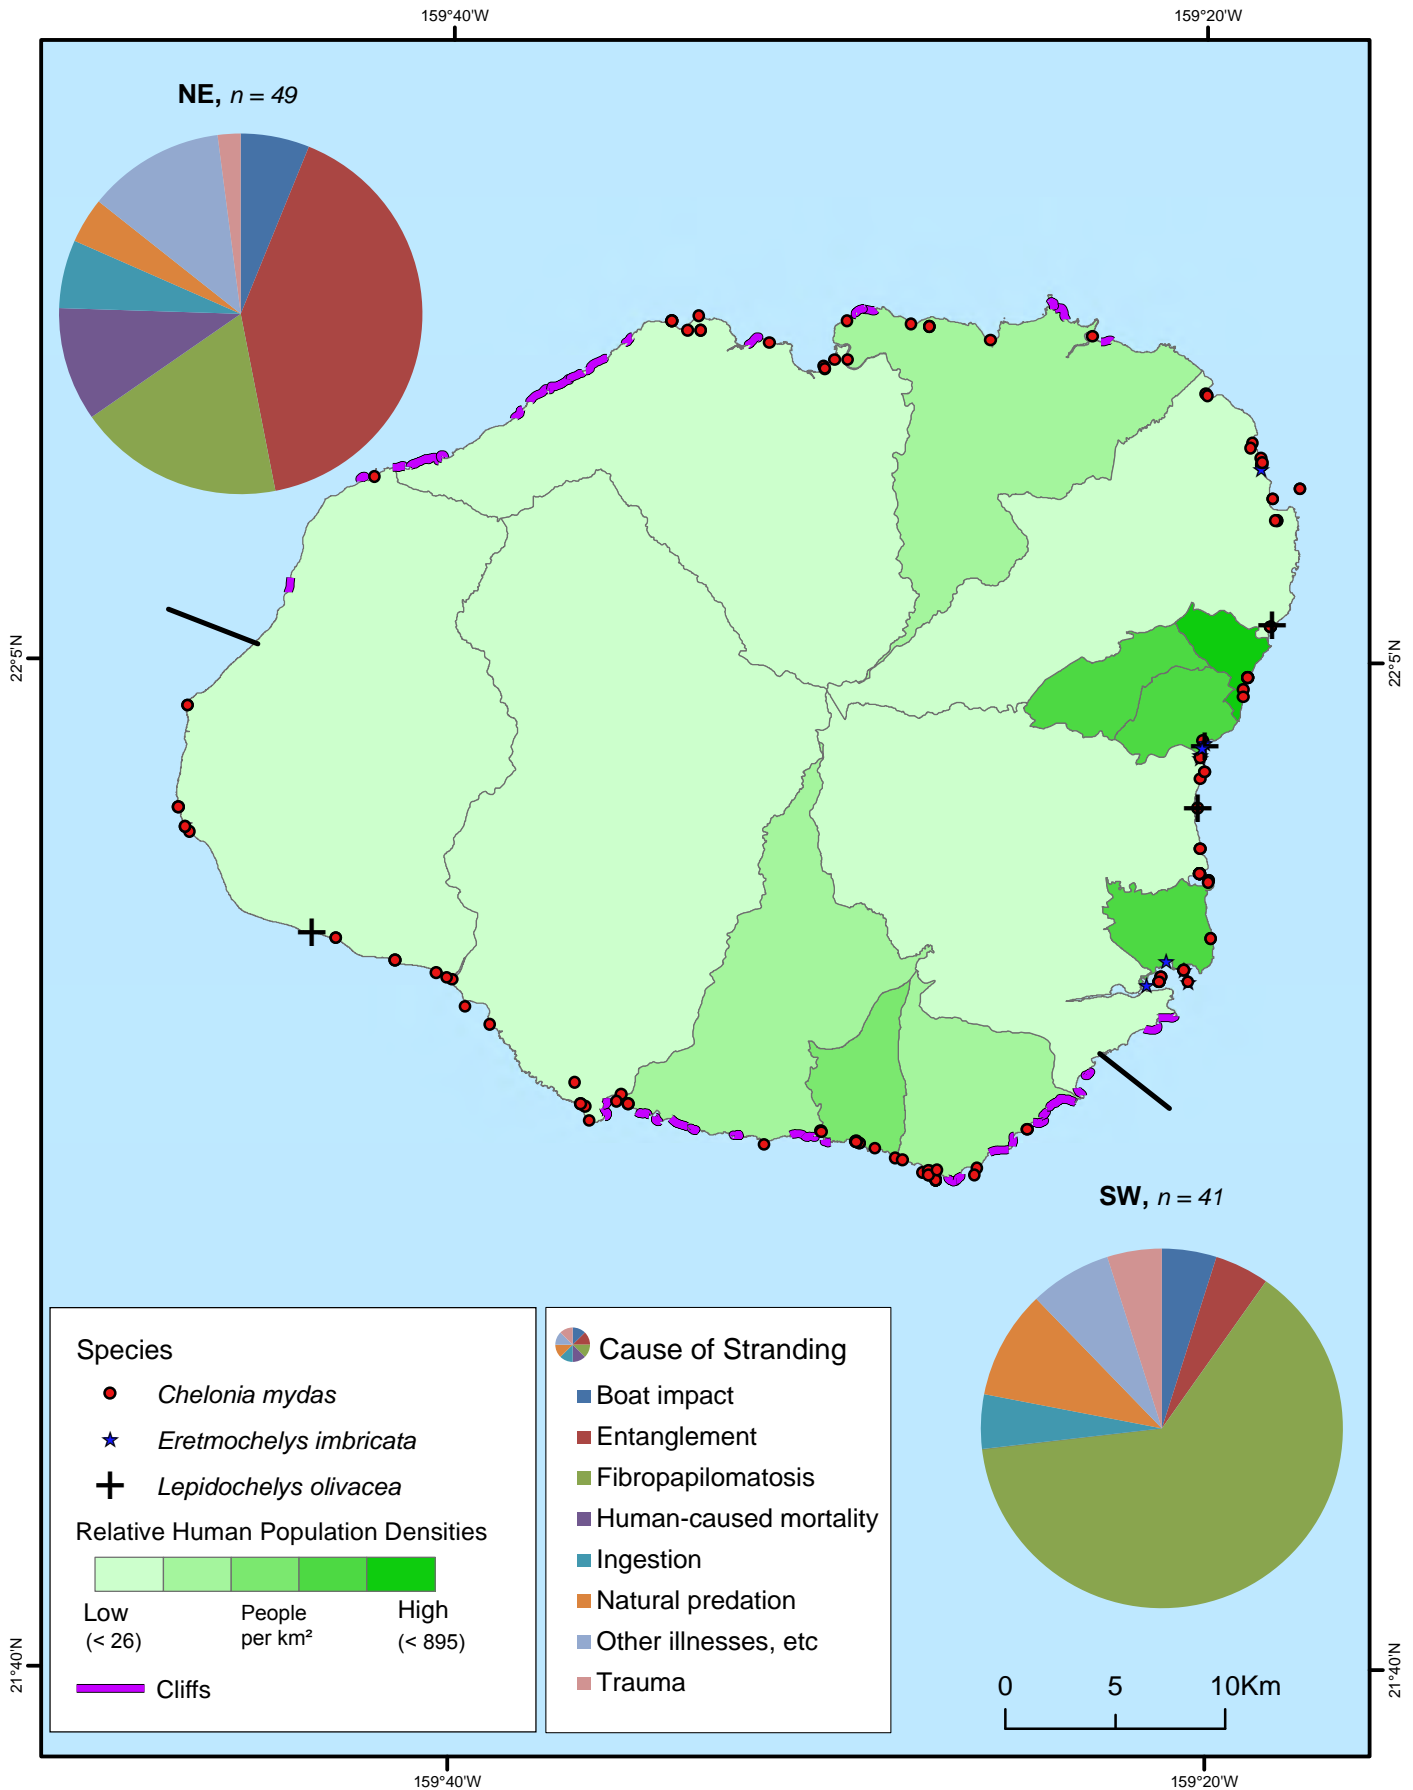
159°40'W

159°20'W

NE, $n = 49$

22°5'N

22°5'N

SW, $n = 41$

Species

Chelonia mydas

Eretmochelys imbricata

Lepidochelys olivacea

Relative Human Population Densities

Low (< 26)

People per km²

High (< 895)

Cliffs

Cause of Stranding

Boat impact

Entanglement

Fibropapilomatosis

Human-caused mortality

Ingestion

Natural predation

Other illnesses, etc

Trauma

0 5 10Km

21°40'N

21°40'N

159°40'W

159°20'W